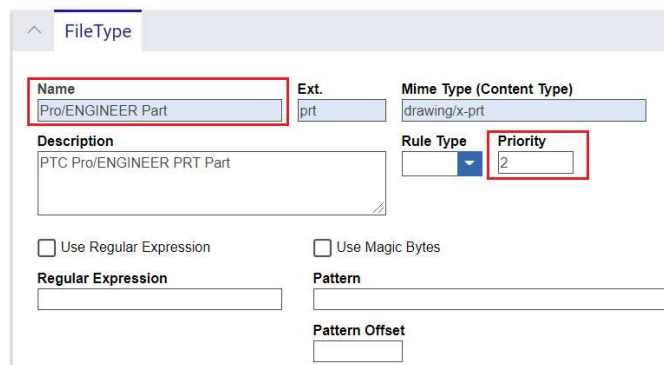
FileType

Name
Pro/ENGINEER Part

Ext.
prt

Mime Type (Content Type)
drawing/x-prt

Description
PTC Pro/ENGINEER PRT Part

Rule Type

Priority
2

Use Regular Expression

Use Magic Bytes

Regular Expression

Pattern

Pattern Offset